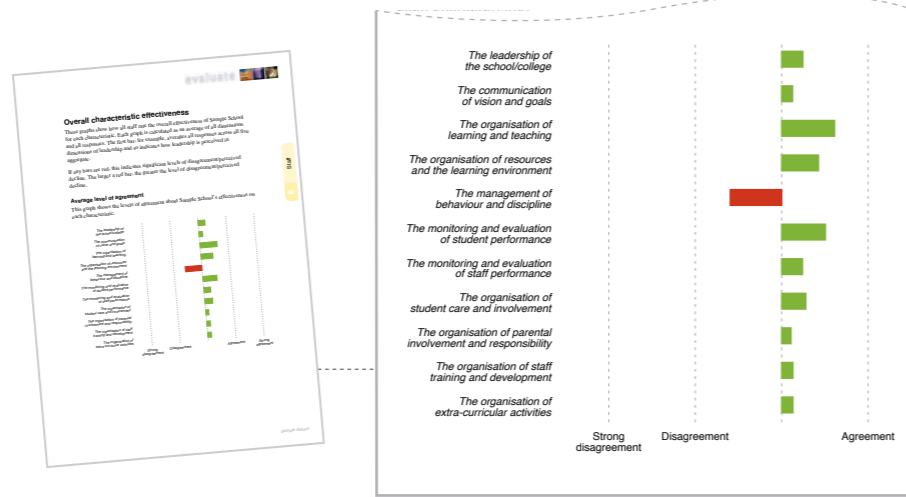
evaluate

Overall characteristic effectiveness

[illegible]

Average level of agreement

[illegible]

The leadership of the school/college

The communication of vision and goals

The organisation of learning and teaching

The organisation of resources and the learning environment

The management of behaviour and discipline

The monitoring and evaluation of student performance

The monitoring and evaluation of staff performance

The organisation of student care and involvement

The organisation of parental involvement and responsibility

The organisation of staff training and development

The organisation of extra-curricular activities

Strong disagreement

Disagreement

Agreement